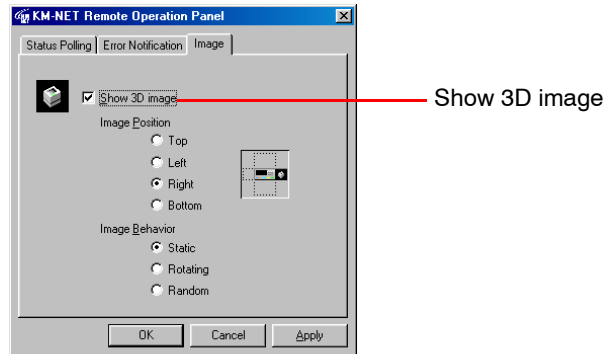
KM-NET Remote Operation Panel

Status Polling | Error Notification | Image

Show 3D image

Image Position

Top

Left

Right

Bottom

Image Behavior

Static

Rotating

Random

OK | Cancel | Apply

Show 3D image